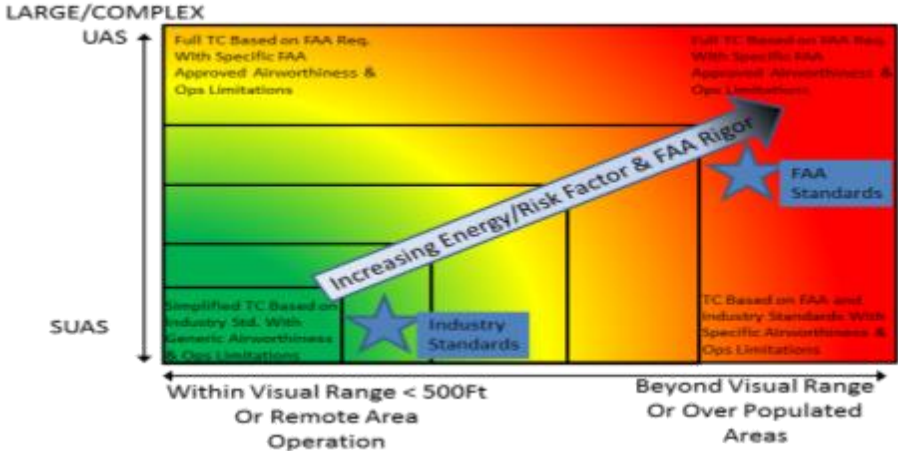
LARGE/COMPLEX
UAS

SUAS

Full TC Based on FAA Req. With Specific FAA Approved Airworthiness & Ops Limitations

Full TC Based on FAA Req. With Specific FAA Approved Airworthiness & Ops Limitations

Increasing Energy/Risk Factor & FAA Rigor

FAA Standards

Simplified TC Based on Industry Std. With Generic Airworthiness & Ops Limitations

Industry Standards

TC Based on FAA and Industry Standards With Specific Airworthiness & Ops Limitations

Within Visual Range < 500Ft Or Remote Area Operation

Beyond Visual Range Or Over Populated Areas